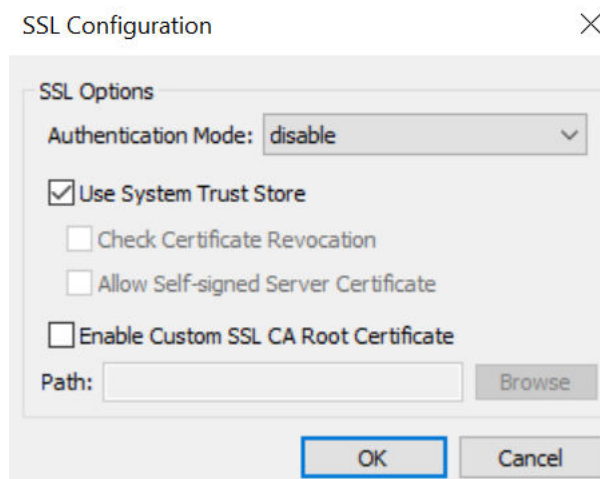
SSL Configuration

SSL Options

Authentication Mode: disable

Use System Trust Store

Check Certificate Revocation

Allow Self-signed Server Certificate

Enable Custom SSL CA Root Certificate

Path:

Browse

OK

Cancel